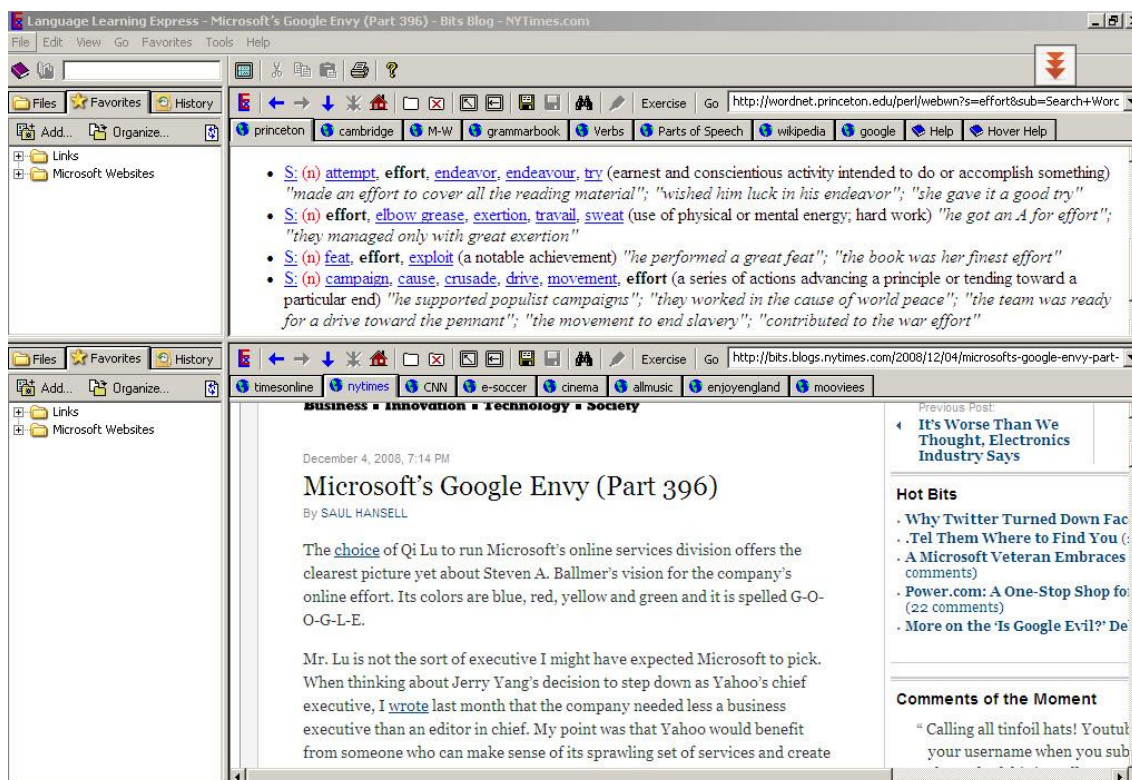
Language Learning Express - Microsoft's Google Envy (Part 396) - Bits Blog - NYTimes.com

File Edit View Go Favorites Tools Help

Files | Favorites | History

Add... Organize...

Links
Microsoft Websites

Exercise Go http://wordnet.princeton.edu/perl/webwn?s=effort&sub=Search+Worc

princeton | cambridge | M-W | grammarbook | Verbs | Parts of Speech | wikipedia | google | Help | Hover Help

- S: (n) attempt, effort, endeavor, endeavour, try (earnest and conscientious activity intended to do or accomplish something) "made an effort to cover all the reading material"; "wished him luck in his endeavor"; "she gave it a good try"
- S: (n) effort, elbow grease, exertion, travail, sweat (use of physical or mental energy; hard work) "he got an A for effort"; "they managed only with great exertion"
- S: (n) feat, effort, exploit (a notable achievement) "he performed a great feat"; "the book was her finest effort"
- S: (n) campaign, cause, crusade, drive, movement, effort (a series of actions advancing a principle or tending toward a particular end) "he supported populist campaigns"; "they worked in the cause of world peace"; "the team was ready for a drive toward the pennant"; "the movement to end slavery"; "contributed to the war effort"

Files | Favorites | History

Add... Organize...

Links
Microsoft Websites

Exercise Go http://bits.blogs.nytimes.com/2008/12/04/microsofts-google-envy-part-

timesonline | nytimes | CNN | e-soccer | cinema | allmusic | enjoyengland | mooviees

Business • Innovation • Technology • Society

December 4, 2008, 7:14 PM

Microsoft's Google Envy (Part 396)

By SAUL HANSELL

The choice of Qi Lu to run Microsoft's online services division offers the clearest picture yet about Steven A. Ballmer's vision for the company's online effort. Its colors are blue, red, yellow and green and it is spelled G-O-O-G-L-E.

Mr. Lu is not the sort of executive I might have expected Microsoft to pick. When thinking about Jerry Yang's decision to step down as Yahoo's chief executive, I wrote last month that the company needed less a business executive than an editor in chief. My point was that Yahoo would benefit from someone who can make sense of its sprawling set of services and create

Previous Post
It's Worse Than We Thought, Electronics Industry Says

Hot Bits
. Why Twitter Turned Down Fac
. Tel Them Where to Find You (
. A Microsoft Veteran Embraces comments)
. Power.com: A One-Stop Shop fo (22 comments)
. More on the 'Is Google Evil?' De

Comments of the Moment
" Calling all tinfoil hats! Youtul your username when you sub